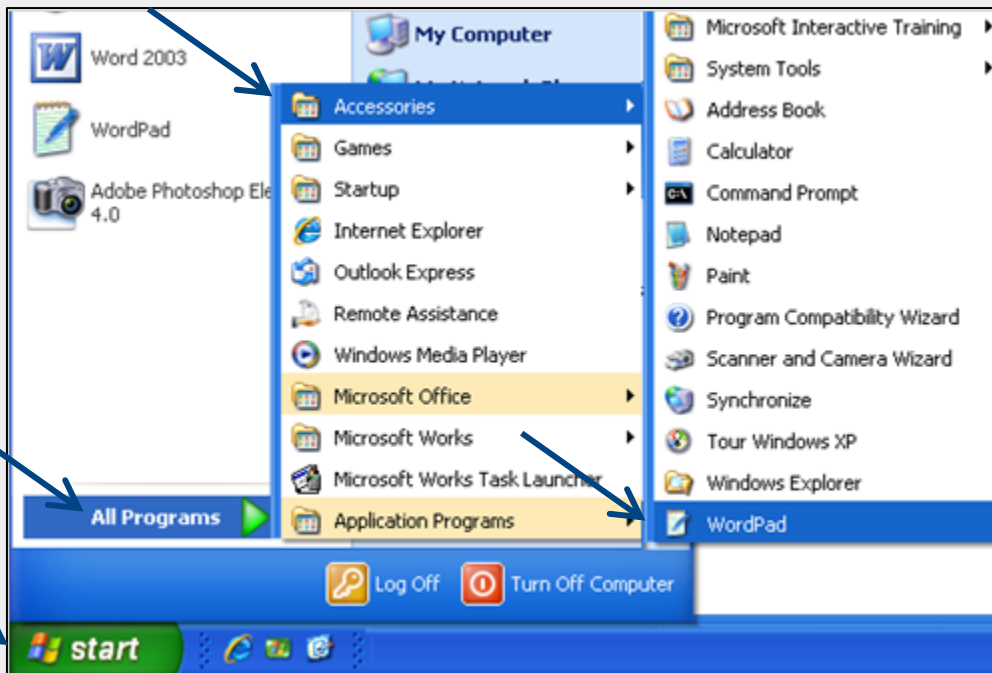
Word 2003

WordPad

Adobe Photoshop Ele 4.0

My Computer

All Programs

Accessories
Games
Startup
Internet Explorer
Outlook Express
Remote Assistance
Windows Media Player
Microsoft Office
Microsoft Works
Microsoft Works Task Launcher
Application Programs

Microsoft Interactive Training
System Tools
Address Book
Calculator
Command Prompt
Notepad
Paint
Program Compatibility Wizard
Scanner and Camera Wizard
Synchronize
Tour Windows XP
Windows Explorer
WordPad

Log Off
Turn Off Computer

start